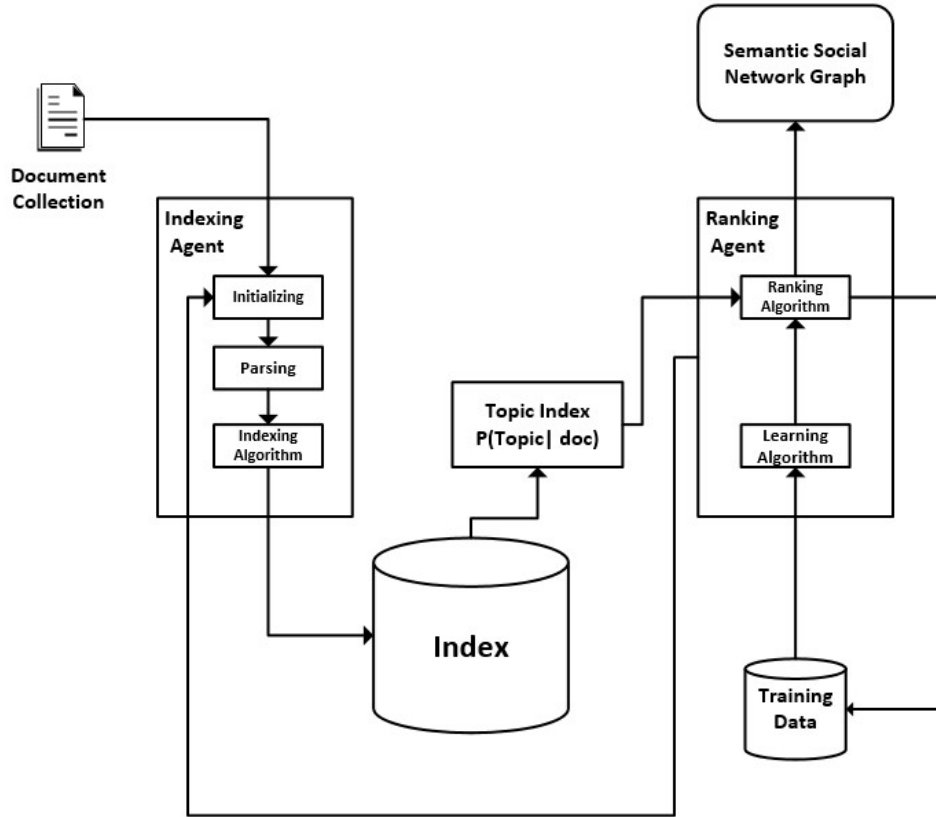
Semantic Social Network Graph

Document Collection

Indexing Agent

Initializing

Parsing

Indexing Algorithm

Topic Index P(Topic| doc)

Ranking Agent

Ranking Algorithm

Learning Algorithm

Index

Training Data